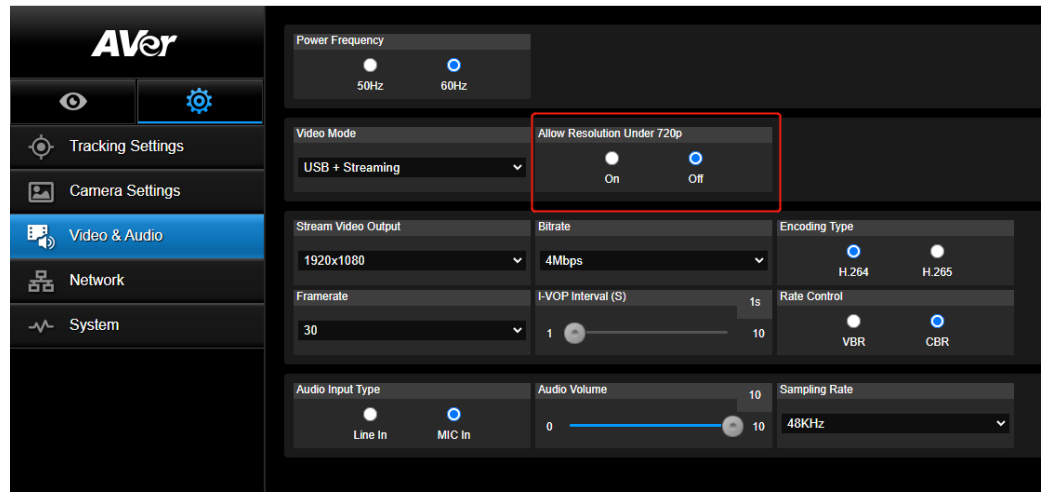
AVer

Tracking Settings

Camera Settings

Video & Audio

Network

System

Power Frequency
50Hz
60Hz

Video Mode
USB + Streaming

Allow Resolution Under 720p
On
Off

Stream Video Output
1920x1080

Bitrate
4Mbps

Encoding Type
H.264
H.265

Framerate
30

I-VOP Interval (S)
1s
1
10

Rate Control
VBR
CBR

Audio Input Type
Line In
MIC In

Audio Volume
10
0
10

Sampling Rate
48KHz